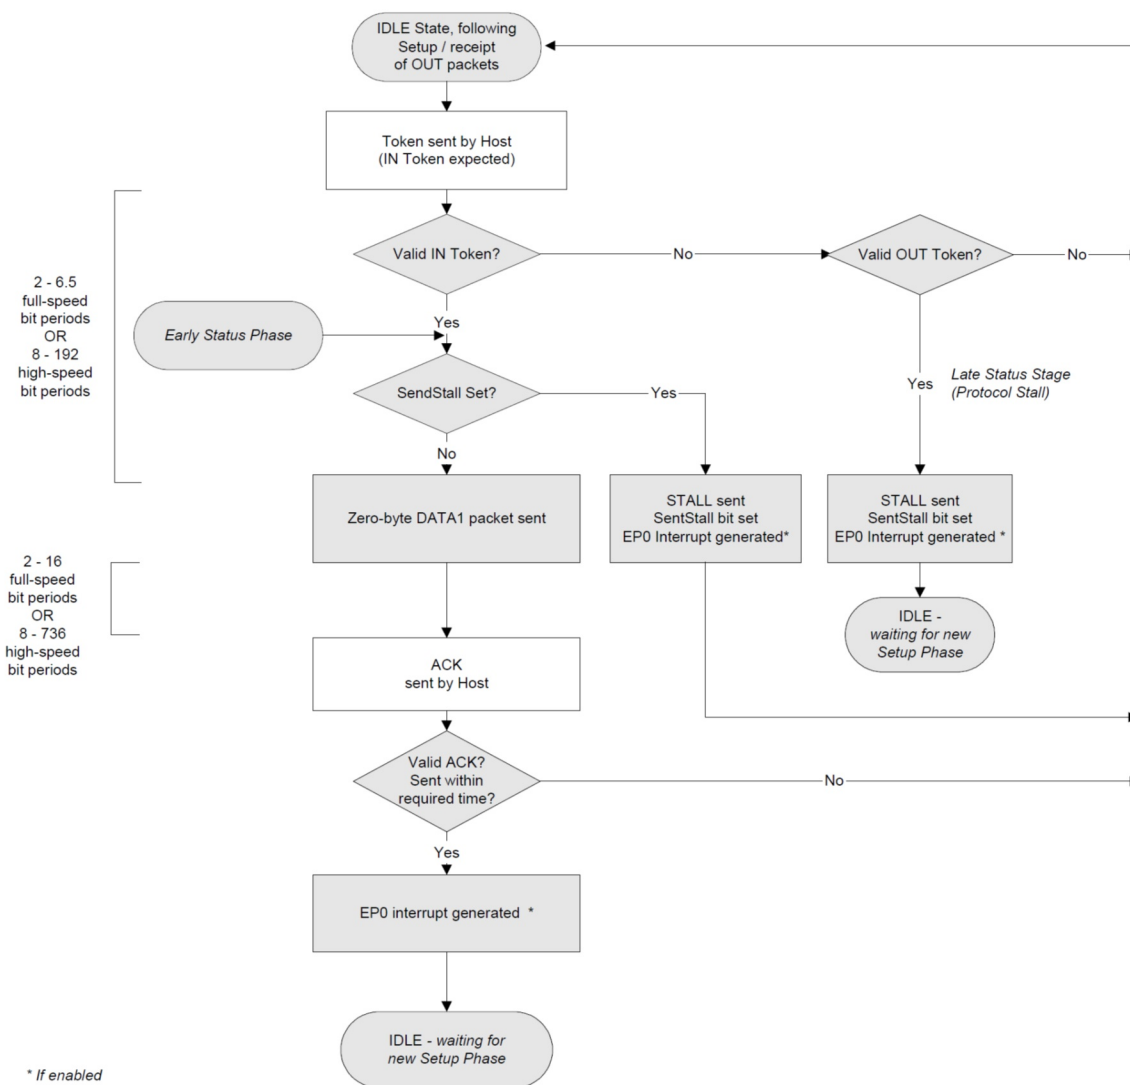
IDLE State, following Setup / receipt of OUT packets

Token sent by Host (IN Token expected)

2 - 6.5 full-speed bit periods OR 8 - 192 high-speed bit periods

Valid IN Token?

No

Valid OUT Token?

No

Early Status Phase

Yes

SendStall Set?

Yes

Yes

Late Status Stage (Protocol Stall)

No

Zero-byte DATA1 packet sent

STALL sent SentStall bit set EP0 Interrupt generated*

STALL sent SentStall bit set EP0 Interrupt generated *

2 - 16 full-speed bit periods OR 8 - 736 high-speed bit periods

IDLE - waiting for new Setup Phase

ACK sent by Host

Valid ACK? Sent within required time?

No

Yes

EP0 interrupt generated *

IDLE - waiting for new Setup Phase

* If enabled